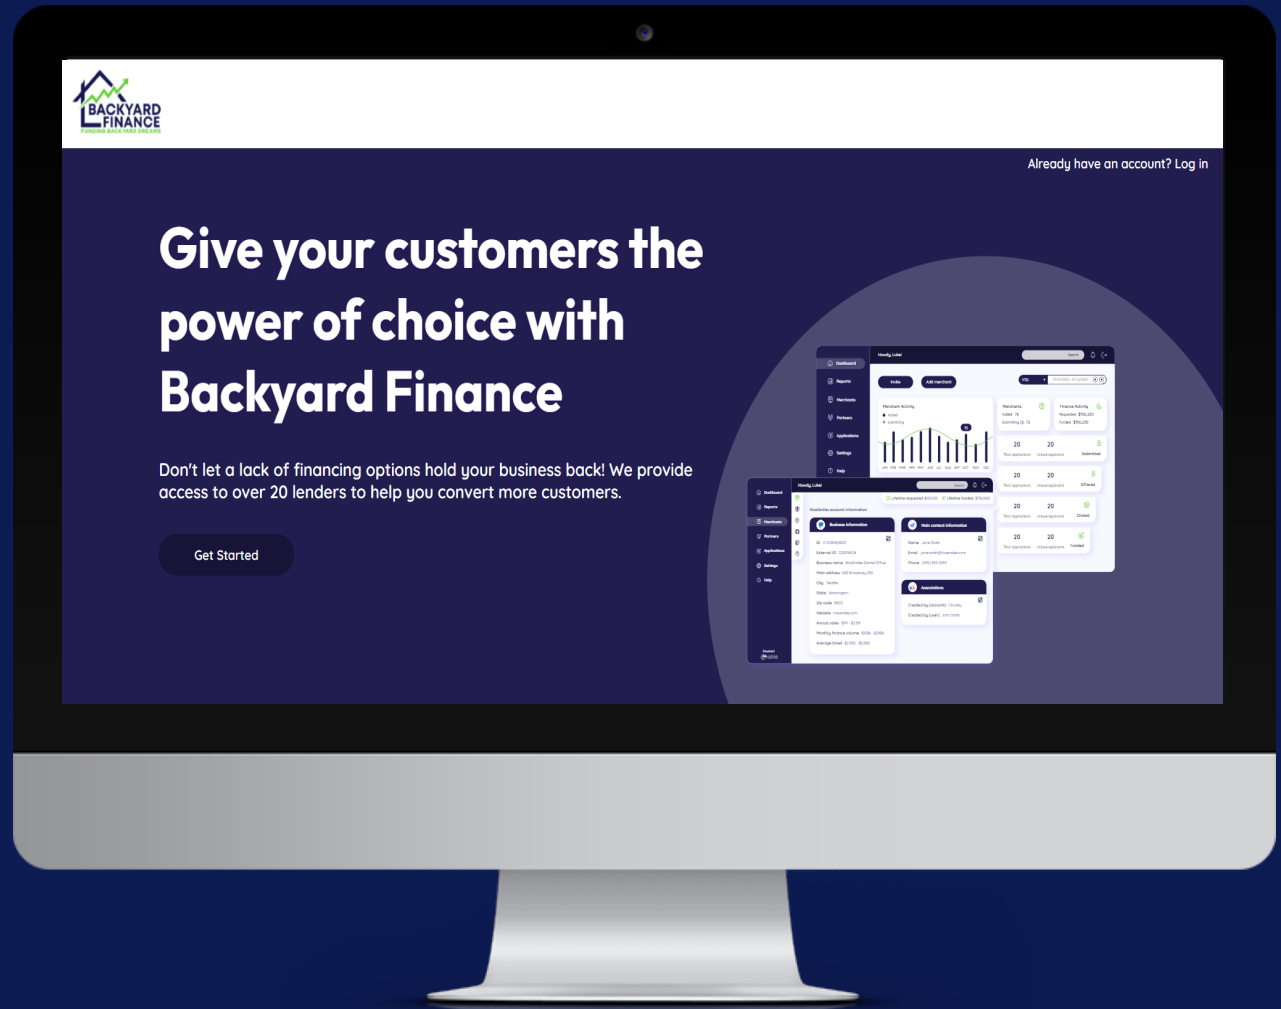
BACKYARD FINANCE
FUNDING BACKYARD DREAMS

Already have an account? Log in

Give your customers the power of choice with Backyard Finance

Don't let a lack of financing options hold your business back! We provide access to over 20 lenders to help you convert more customers.

Get Started

Dashboard
Reports
Merchants
Partners
Applications
Settings
Help

Howdy, Luke!
Invite
Add merchant
YTD
Merchant Activity
Merchants
Finance Activity
JAN FEB MAR APR MAY JUN JUL AUG SEP OCT NOV DEC
20 20
20 20
20 20
20 20
Submitted
Offered
Clicked
Funded

Dashboard
Reports
Merchants
Partners
Applications
Settings
Help

Howdy, Luke!
Business information
Main contact information
Associations
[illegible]